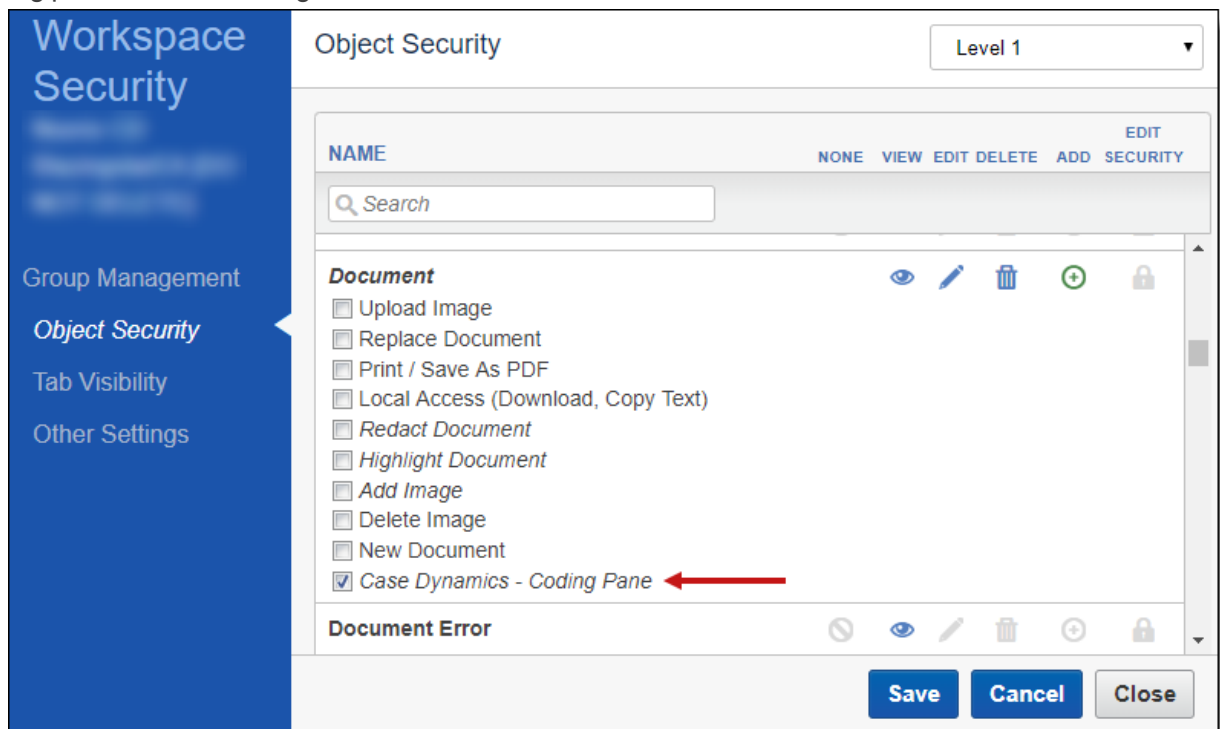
Workspace Security

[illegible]

Group Management
Object Security
Tab Visibility
Other Settings

Object Security

Level 1

| NAME | NONE | VIEW | EDIT | DELETE | ADD | EDIT SECURITY |
|---|---|---|---|---|---|---|

Search

Document
Upload Image
Replace Document
Print / Save As PDF
Local Access (Download, Copy Text)
Redact Document
Highlight Document
Add Image
Delete Image
New Document
Case Dynamics - Coding Pane

Document Error

Save Cancel Close